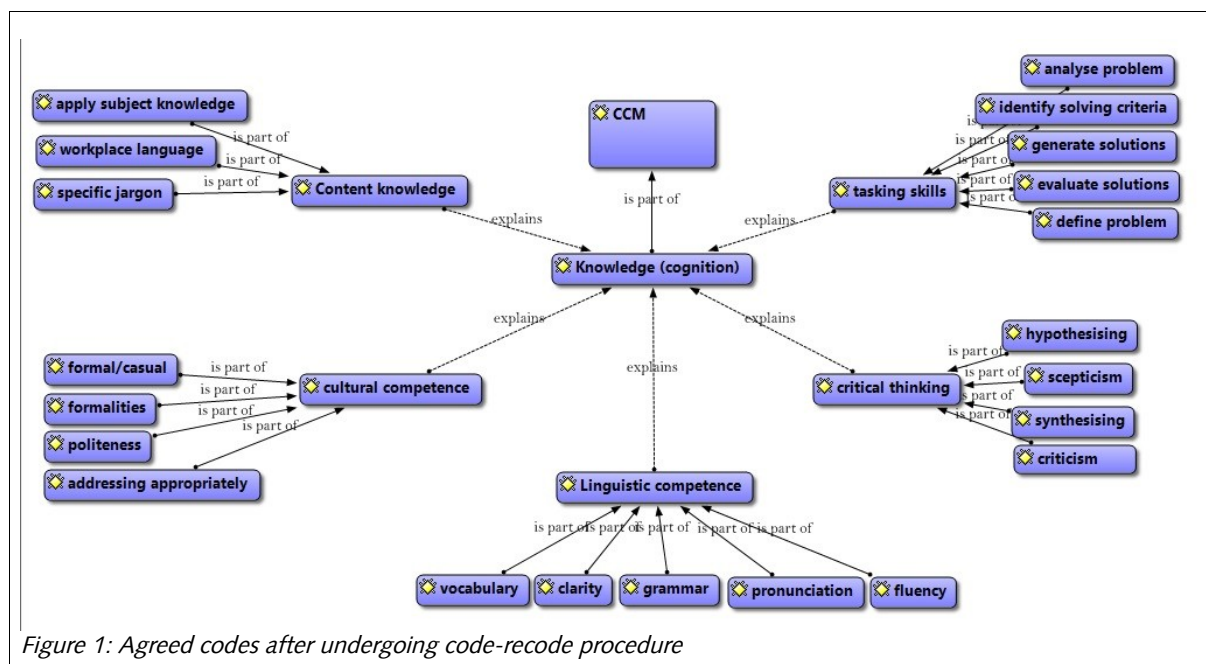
apply subject knowledge
is part of
workplace language
is part of
specific jargon
is part of
Content knowledge
CCM
is part of
analyse problem
identify solving criteria
generate solutions
evaluate solutions
define problem
is part of
is part of
is part of
is part of
is part of
tasking skills
explains
explains
Knowledge (cognition)
explains
explains
explains
hypothesising
is part of
scepticism
is part of
is part of
synthesising
is part of
criticism
critical thinking
formal/casual
is part of
formalities
is part of
politeness
is part of
is part of
addressing appropriately
cultural competence
Linguistic competence
is part of
is part of
is part of
is part of
is part of
vocabulary
clarity
grammar
pronunciation
fluency

Figure 1: Agreed codes after undergoing code-recode procedure